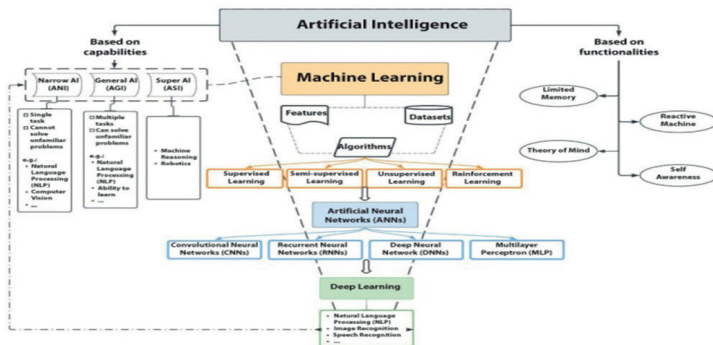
Artificial Intelligence

Based on capabilities

Narrow AI (ANI)

General AI (AGI)

Super AI (ASI)

□ Single task
□ Cannot solve unfamiliar problems
e.g.:
• Natural Language Processing (NLP)
• Computer Vision
• ...

□ Multiple tasks
□ Can solve unfamiliar problems
e.g.:
• Natural Language Processing (NLP)
• Ability to learn
• ...

• Machine Reasoning
• Robotics

Machine Learning

Features

Datasets

Algorithms

Supervised Learning

Semi-supervised Learning

Unsupervised Learning

Reinforcement Learning

Artificial Neural Networks (ANNs)

Convolutional Neural Networks (CNNs)

Recurrent Neural Networks (RNNs)

Deep Neural Network (DNNs)

Multilayer Perceptron (MLP)

Deep Learning

• Natural Language Processing (NLP)
• Image Recognition
• Speech Recognition
• ...

Based on functionalities

Limited Memory

Reactive Machine

Theory of Mind

Self Awareness